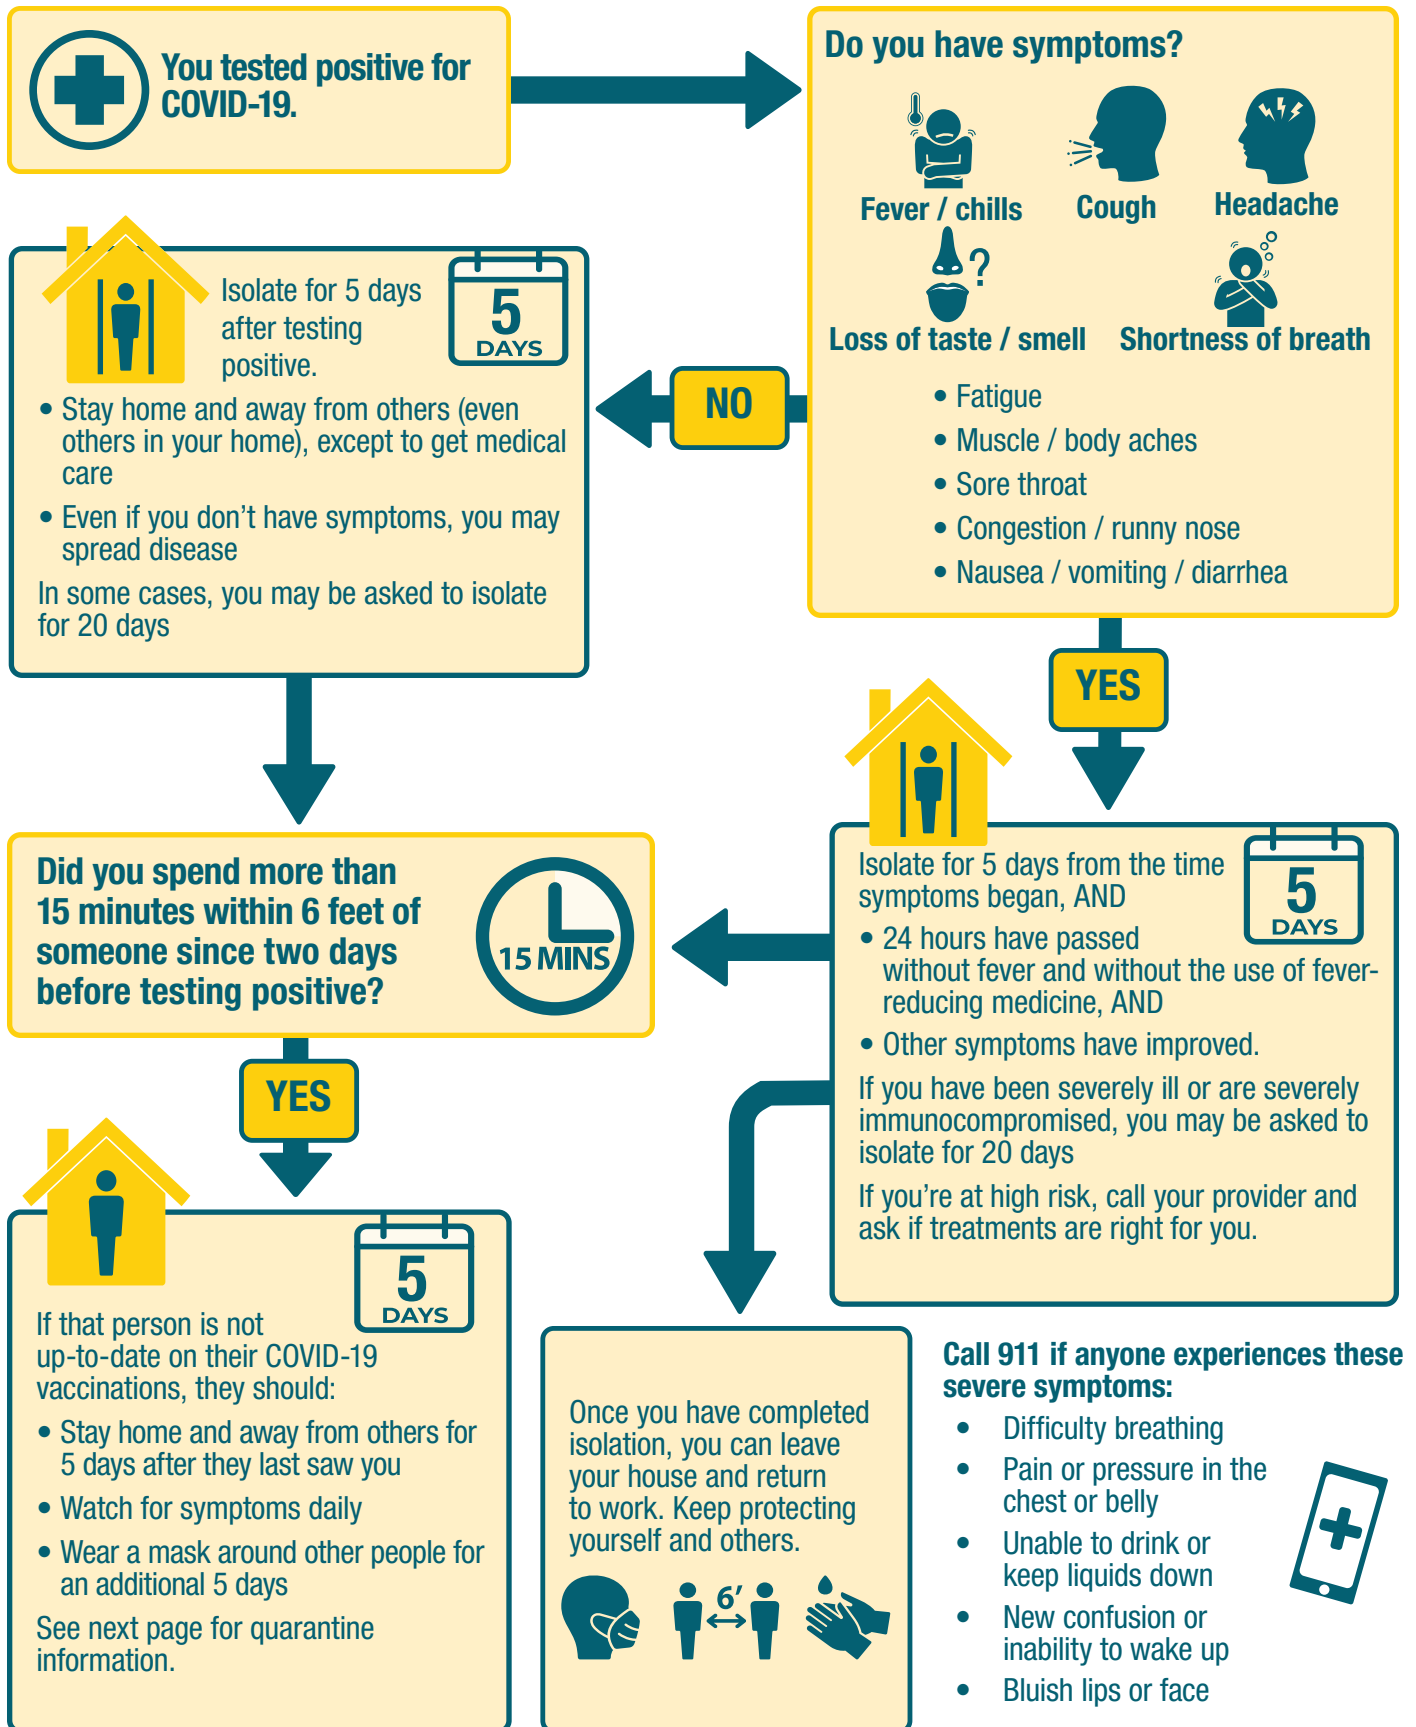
You tested positive for COVID-19.

Do you have symptoms?

Fever / chills
Cough
Headache
Loss of taste / smell
Shortness of breath

• Fatigue
• Muscle / body aches
• Sore throat
• Congestion / runny nose
• Nausea / vomiting / diarrhea

NO

Isolate for 5 days after testing positive.

5 DAYS

• Stay home and away from others (even others in your home), except to get medical care
• Even if you don't have symptoms, you may spread disease

In some cases, you may be asked to isolate for 20 days

YES

Isolate for 5 days from the time symptoms began, AND

5 DAYS

• 24 hours have passed without fever and without the use of fever-reducing medicine, AND
• Other symptoms have improved.

If you have been severely ill or are severely immunocompromised, you may be asked to isolate for 20 days

If you're at high risk, call your provider and ask if treatments are right for you.

Did you spend more than 15 minutes within 6 feet of someone since two days before testing positive?

15 MINS

YES

5 DAYS

If that person is not up-to-date on their COVID-19 vaccinations, they should:

• Stay home and away from others for 5 days after they last saw you
• Watch for symptoms daily
• Wear a mask around other people for an additional 5 days

See next page for quarantine information.

Once you have completed isolation, you can leave your house and return to work. Keep protecting yourself and others.

6'

Call 911 if anyone experiences these severe symptoms:

• Difficulty breathing
• Pain or pressure in the chest or belly
• Unable to drink or keep liquids down
• New confusion or inability to wake up
• Bluish lips or face